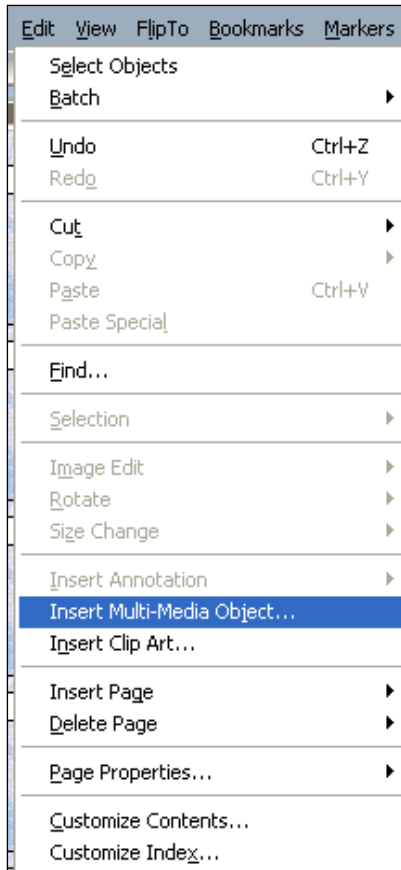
Edit View FlipTo Bookmarks Markers

Select Objects
Batch

Undo Ctrl+Z
Redo Ctrl+Y

Cut
Copy
Paste Ctrl+V
Paste Special

Find...

Selection

Image Edit
Rotate
Size Change

Insert Annotation
Insert Multi-Media Object...
Insert Clip Art...

Insert Page
Delete Page

Page Properties...

Customize Contents...
Customize Index...